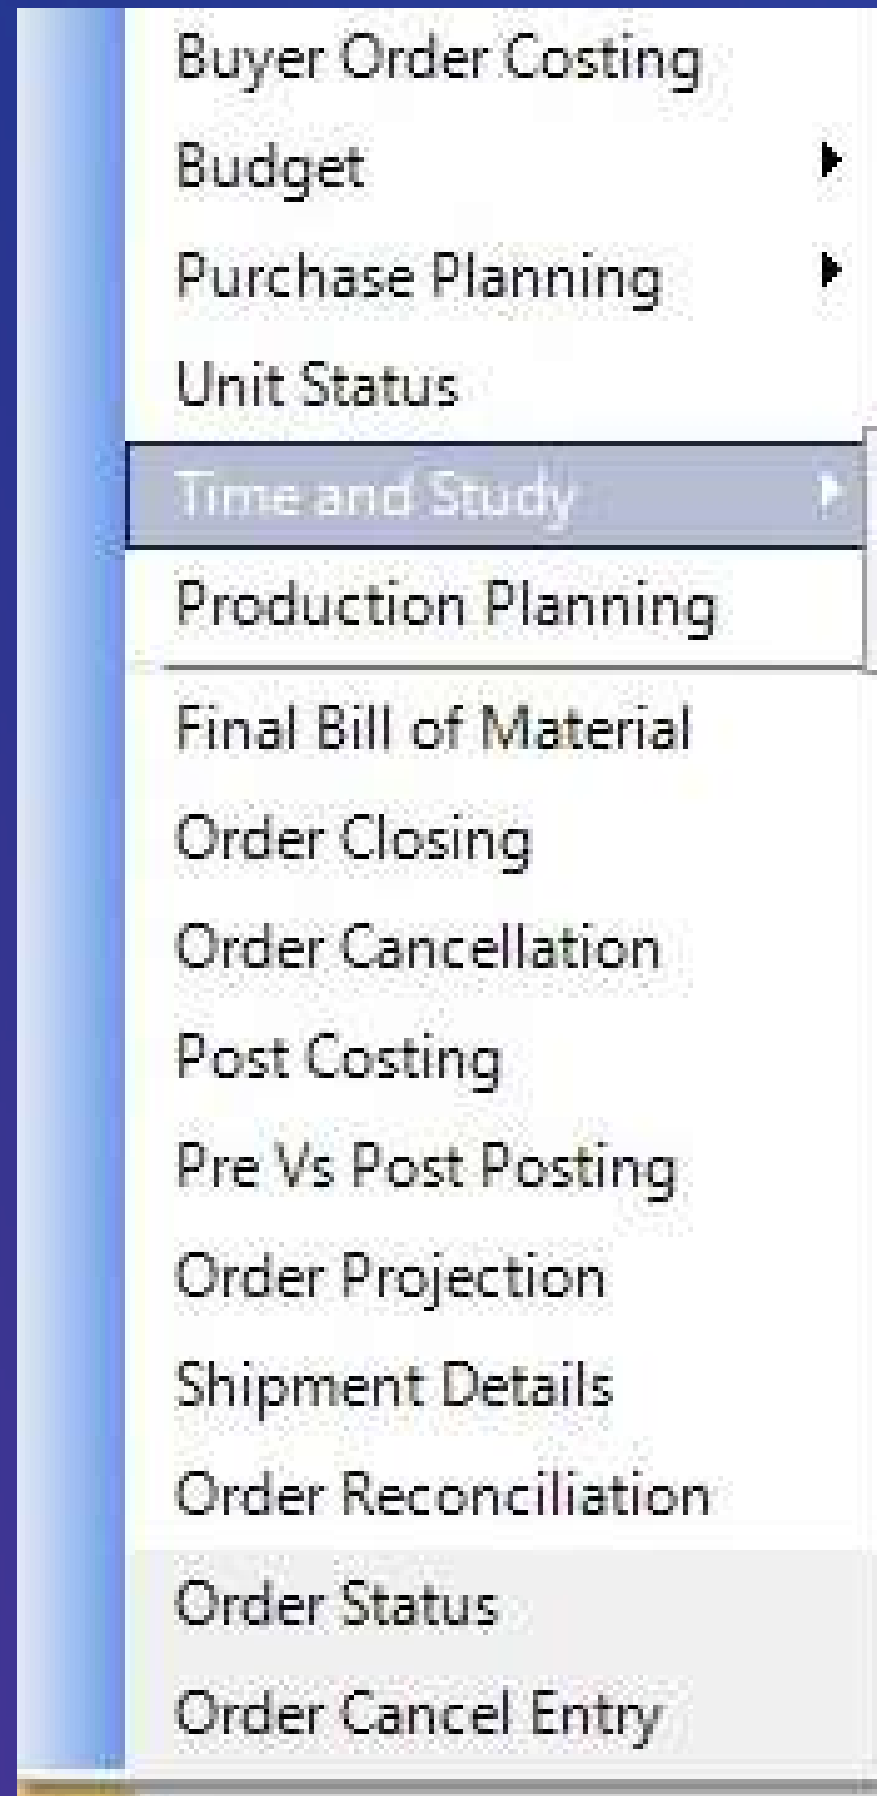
Buyer Order Costing
Budget
Purchase Planning
Unit Status
Time and Study
Production Planning
Final Bill of Material
Order Closing
Order Cancellation
Post Costing
Pre Vs Post Posting
Order Projection
Shipment Details
Order Reconciliation
Order Status
Order Cancel Entry